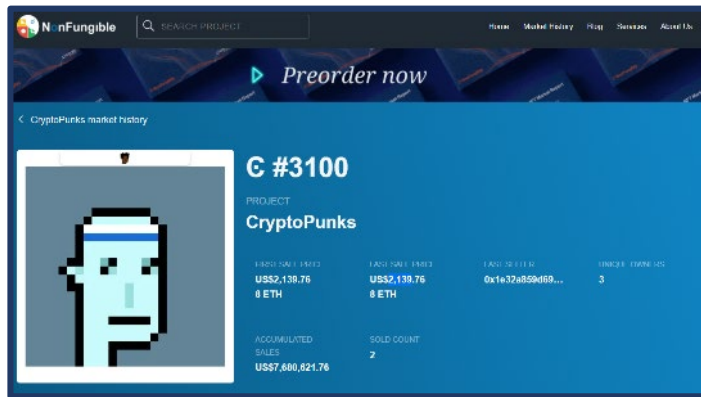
NonFungible

SEARCH PROJECT

Home Market History Blog Services About Us

Preorder now

< CryptoPunks market history

C #3100

PROJECT

CryptoPunks

FIRST SALE PRICE
US$2,139.76
8 ETH

LAST SALE PRICE
US$2,139.76
8 ETH

LAST SELLER
0x1e32a859d69...

UNIQUE OWNERS
3

ACCUMULATED SALES
US$7,600,621.76

SOLD COUNT
2